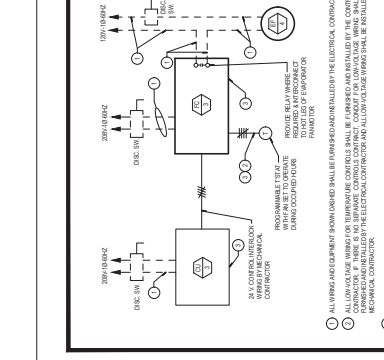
120V-1Ø-60HZ

DISC. SW.

208V-1Ø-60HZ

DISC. SW.

208V-1Ø-60HZ

DISC. SW.

24 V. CONTROL INTERLOCK WIRING BY MECHANICAL CONTRACTOR

PROGRAMMABLE T'STAT WITH FAN SET TO OPERATE DURING OCCUPIED HOURS

PROVIDE RELAY WHERE REQUIRED & INTERCONNECT TO HOT LEG OF EVAPORATOR FAN MOTOR

1

2

3

1 ALL WIRING AND EQUIPMENT SHOWN DASHED SHALL BE FURNISHED AND INSTALLED BY THE ELECTRICAL CONTRACTOR.

2 ALL LOW-VOLTAGE WIRING FOR TEMPERATURE CONTROLS SHALL BE FURNISHED AND INSTALLED BY THE CONTROLS CONTRACTOR. IF THERE IS NO SEPARATE CONTROLS CONTRACT, CONDUIT FOR LOW-VOLTAGE WIRING SHALL BE FURNISHED AND INSTALLED BY THE ELECTRICAL CONTRACTOR AND ALL LOW-VOLTAGE WIRING SHALL BE INSTALLED BY THE MECHANICAL CONTRACTOR.